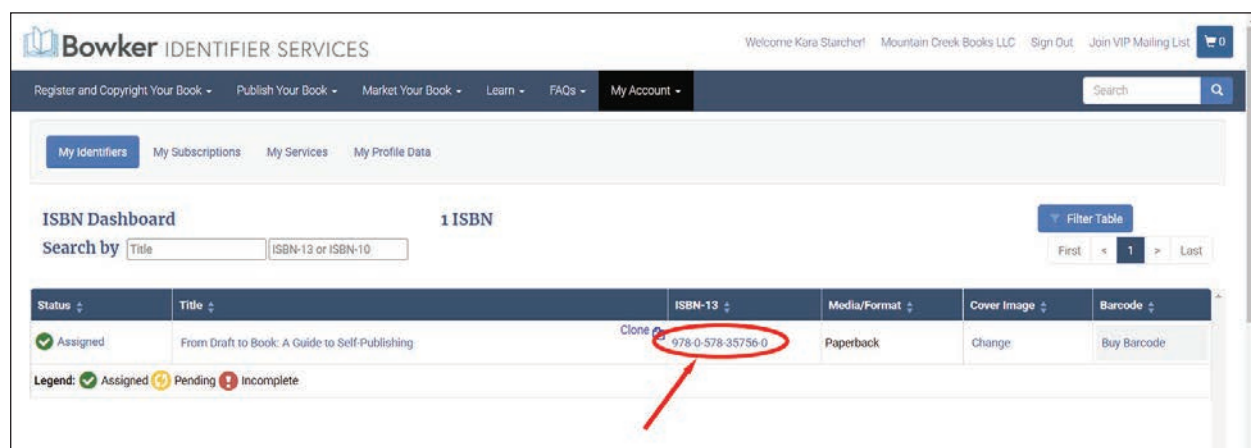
Bowker IDENTIFIER SERVICES

Welcome Kara Starcher! Mountain Creek Books LLC Sign Out Join VIP Mailing List 0

Register and Copyright Your Book ▾ Publish Your Book ▾ Market Your Book ▾ Learn ▾ FAQs ▾ My Account ▾ Search

My Identifiers My Subscriptions My Services My Profile Data

ISBN Dashboard 1 ISBN

Search by Title ISBN-13 or ISBN-10

Filter Table

First < 1 > Last

| Status | Title | ISBN-13 | Media/Format | Cover Image | Barcode |
|---|---|---|---|---|---|
| Assigned | From Draft to Book: A Guide to Self-Publishing Clone | 978-0-578-35756-0 | Paperback | Change | Buy Barcode |

Legend: Assigned Pending Incomplete